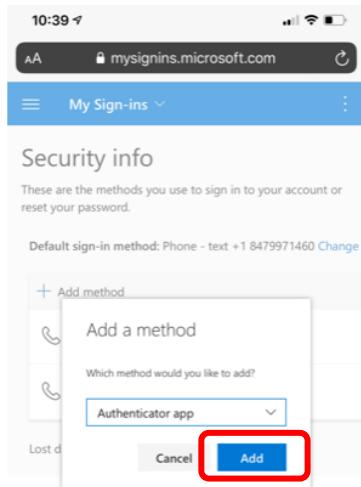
10:39

AA mysignins.microsoft.com

My Sign-ins

Security info

These are the methods you use to sign in to your account or reset your password.

Default sign-in method: Phone - text +1 8479971460 Change

+ Add method

Add a method

Which method would you like to add?

Authenticator app

Lost d

Cancel

Add